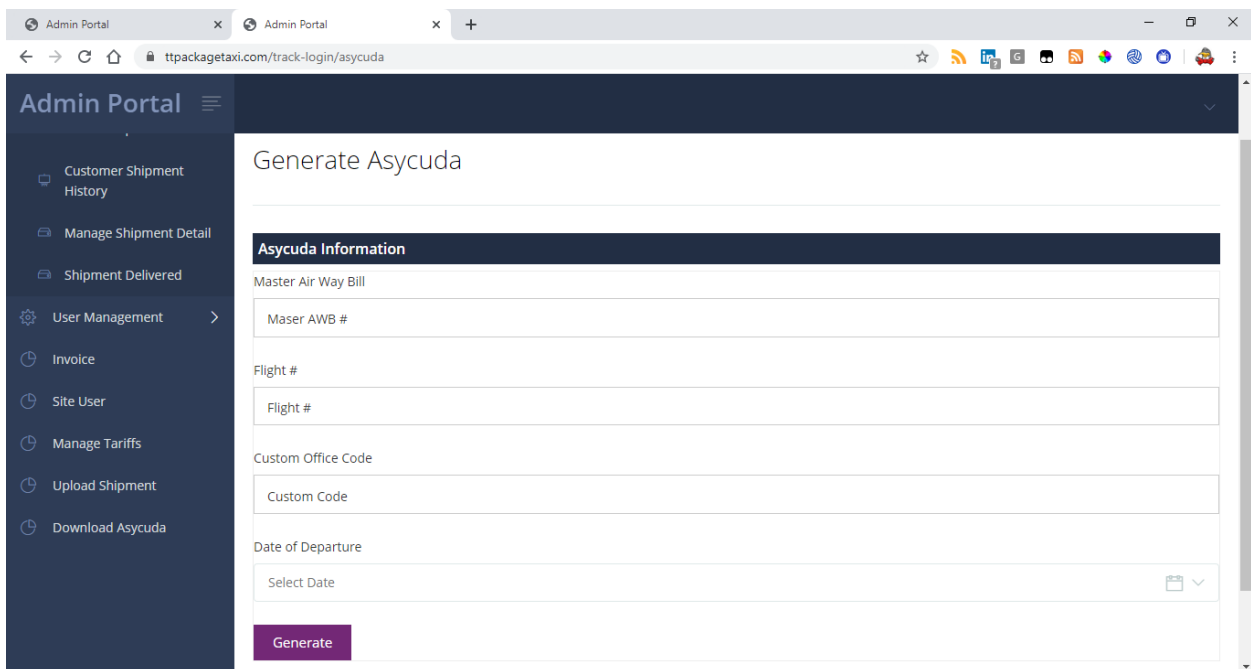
Admin Portal
Admin Portal
ttpackagetaxi.com/track-login/asycuda

Admin Portal

Customer Shipment History
Manage Shipment Detail
Shipment Delivered
User Management
Invoice
Site User
Manage Tariffs
Upload Shipment
Download Asycuda

Generate Asycuda

Asycuda Information

Master Air Way Bill
Maser AWB #

Flight #
Flight #

Custom Office Code
Custom Code

Date of Departure
Select Date

Generate